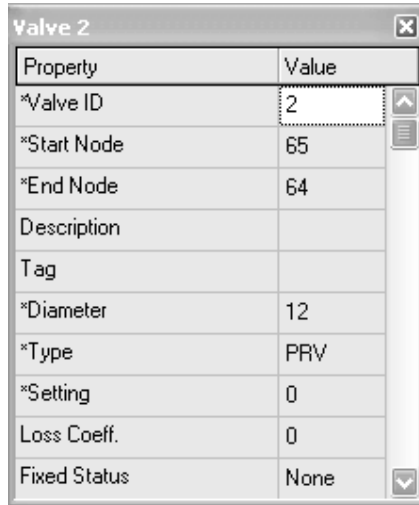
Valve 2

| Property | Value |
|---|---|
| *Valve ID | 2 |
| *Start Node | 65 |
| *End Node | 64 |
| Description | |
| Tag | |
| *Diameter | 12 |
| *Type | PRV |
| *Setting | 0 |
| Loss Coeff. | 0 |
| Fixed Status | None |